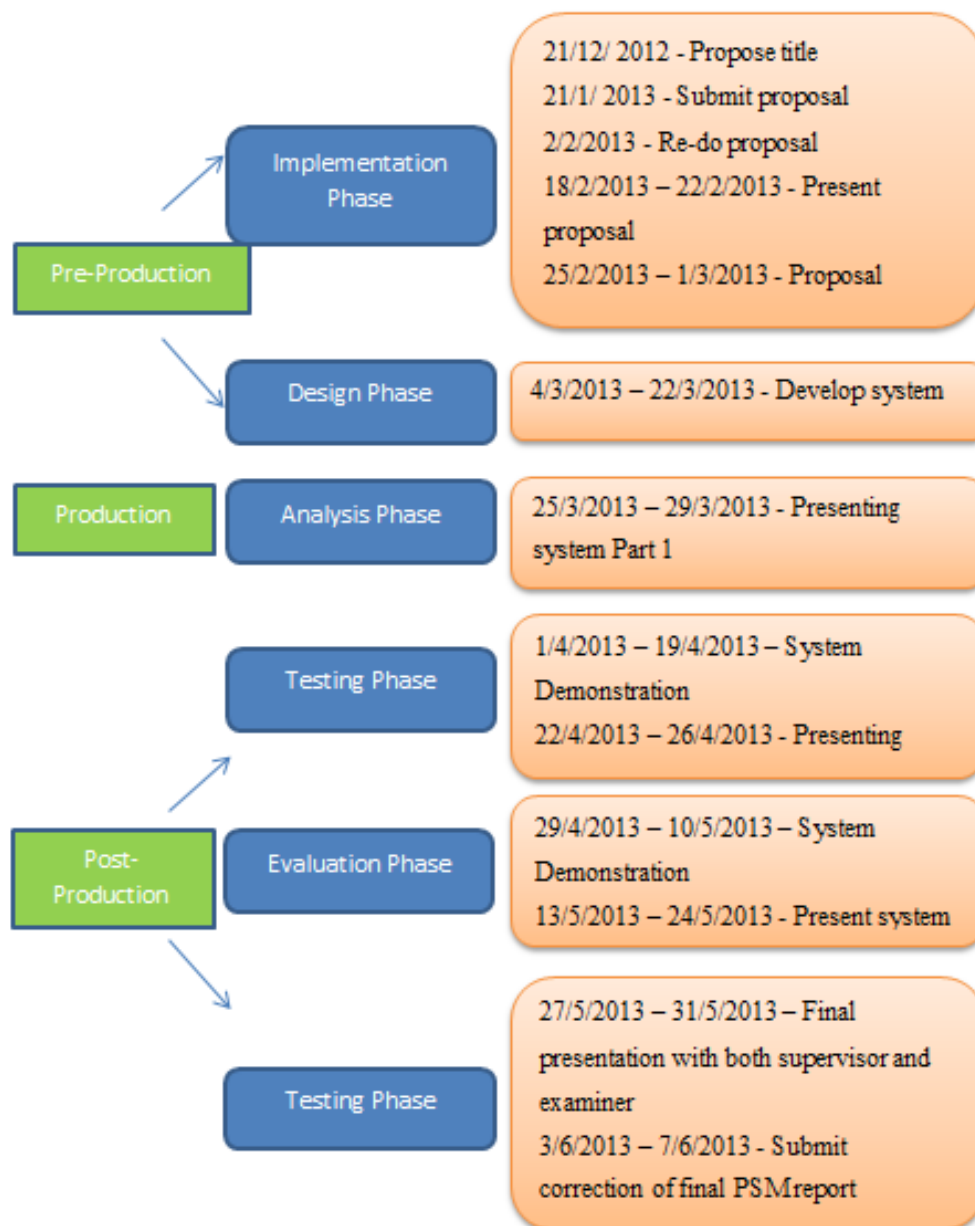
Implementation Phase

21/12/ 2012 - Propose title
21/1/ 2013 - Submit proposal
2/2/2013 - Re-do proposal
18/2/2013 – 22/2/2013 - Present proposal
25/2/2013 – 1/3/2013 - Proposal

Pre-Production

Design Phase

4/3/2013 – 22/3/2013 - Develop system

Production

Analysis Phase

25/3/2013 – 29/3/2013 - Presenting system Part 1

Testing Phase

1/4/2013 – 19/4/2013 – System Demonstration
22/4/2013 – 26/4/2013 - Presenting

Post-Production

Evaluation Phase

29/4/2013 – 10/5/2013 – System Demonstration
13/5/2013 – 24/5/2013 - Present system

Testing Phase

27/5/2013 – 31/5/2013 – Final presentation with both supervisor and examiner
3/6/2013 – 7/6/2013 - Submit correction of final PSMreport